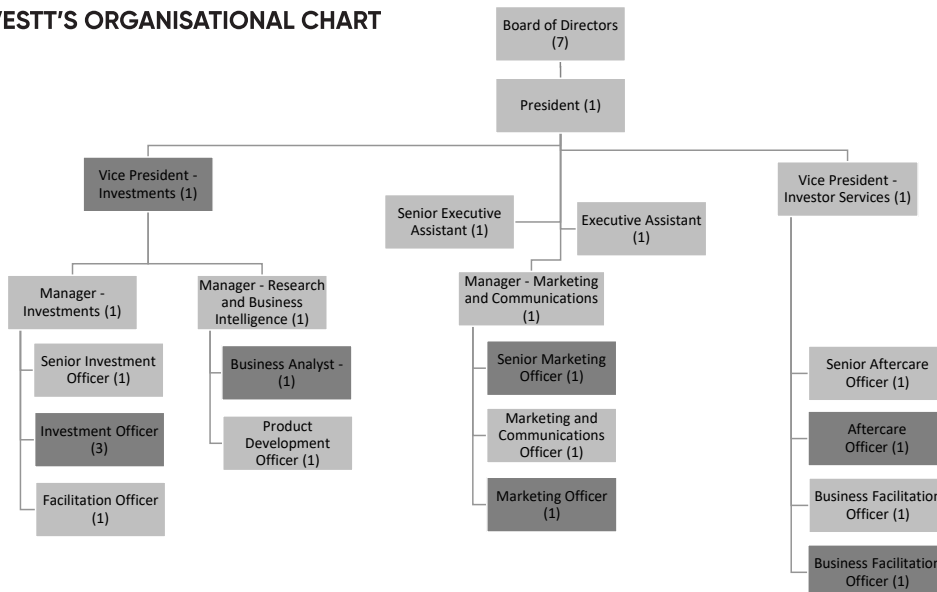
VESTT'S ORGANISATIONAL CHART

Board of Directors (7)

President (1)

Vice President - Investments (1)

Senior Executive Assistant (1)

Executive Assistant (1)

Vice President - Investor Services (1)

Manager - Investments (1)

Manager - Research and Business Intelligence (1)

Manager - Marketing and Communications (1)

Senior Investment Officer (1)

Investment Officer (3)

Facilitation Officer (1)

Business Analyst - (1)

Product Development Officer (1)

Senior Marketing Officer (1)

Marketing and Communications Officer (1)

Marketing Officer (1)

Senior Aftercare Officer (1)

Aftercare Officer (1)

Business Facilitation Officer (1)

Business Facilitation Officer (1)